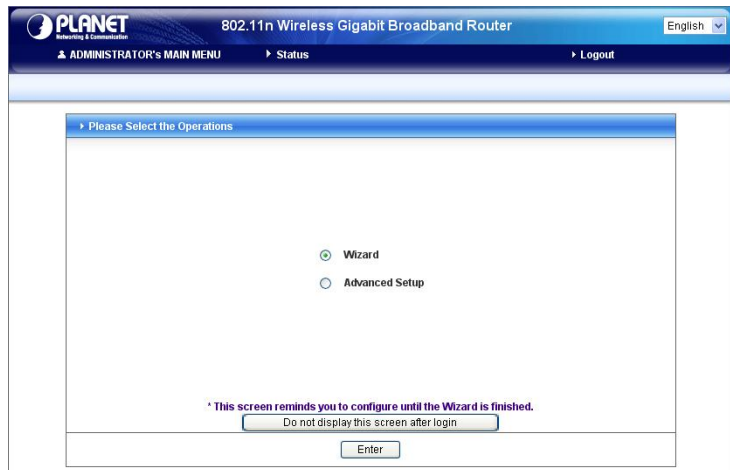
PLANET
Networking & Communication

802.11n Wireless Gigabit Broadband Router

English

ADMINISTRATOR's MAIN MENU

Status

Logout

Please Select the Operations

Wizard

Advanced Setup

* This screen reminds you to configure until the Wizard is finished.

Do not display this screen after login

Enter